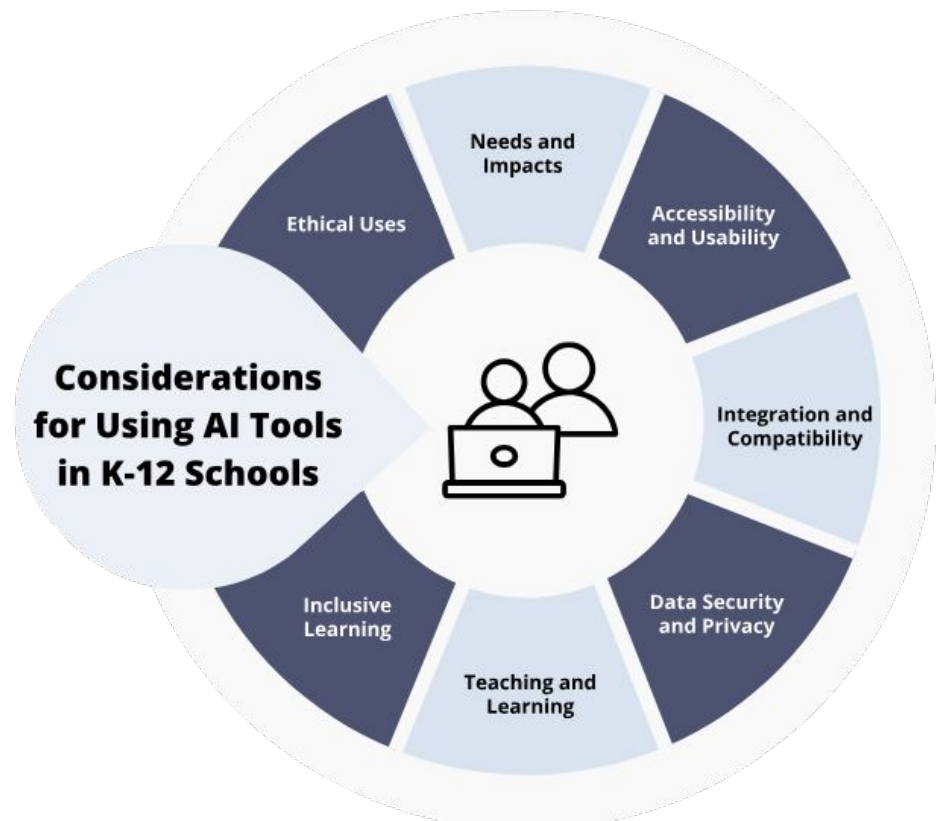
Considerations for Using AI Tools in K-12 Schools

Ethical Uses

Needs and Impacts

Accessibility and Usability

Integration and Compatibility

Data Security and Privacy

Teaching and Learning

Inclusive Learning